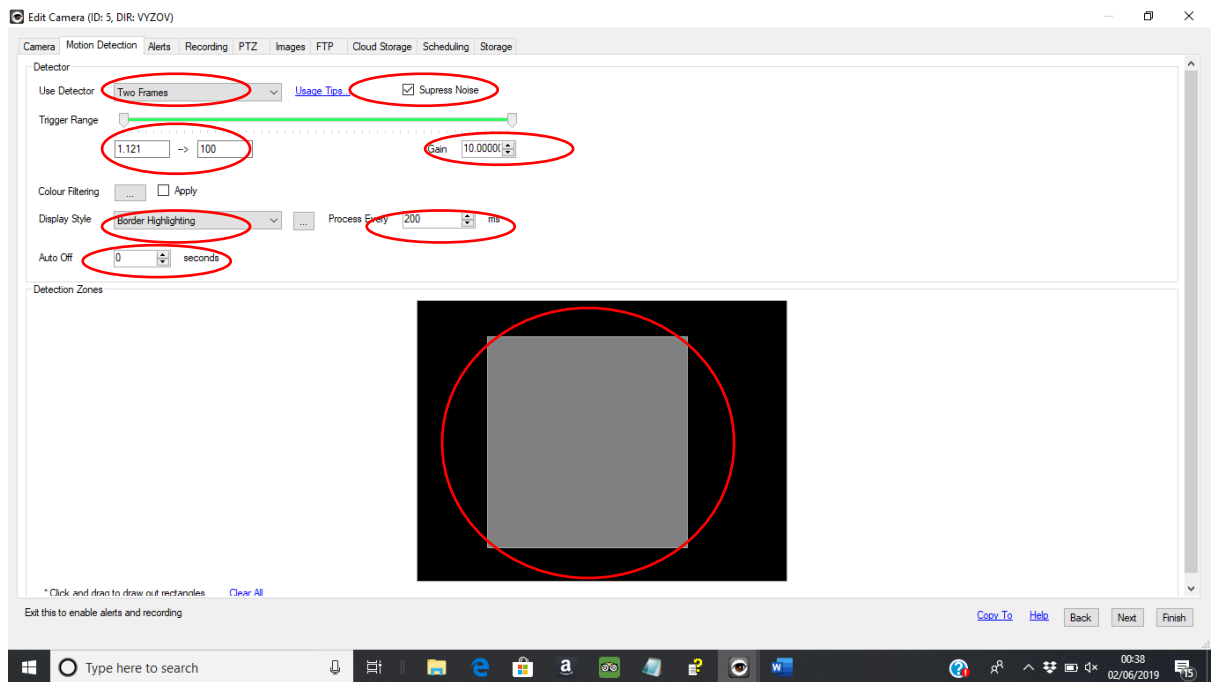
Edit Camera (ID: 5, DIR: VYZOV)

Camera | Motion Detection | Alerts | Recording | PTZ | Images | FTP | Cloud Storage | Scheduling | Storage

Detector

Use Detector Two Frames Usage Tips... Supress Noise

Trigger Range

1.121 -> 100 Gain 10.00000

Colour Filtering ... Apply

Display Style Border Highlighting ... Process Every 200 ms

Auto Off 0 seconds

Detection Zones

* Click and drag to draw out rectangles Clear All

Exit this to enable alerts and recording

Copy To Help Back Next Finish

Type here to search

00:38
02/06/2019

15